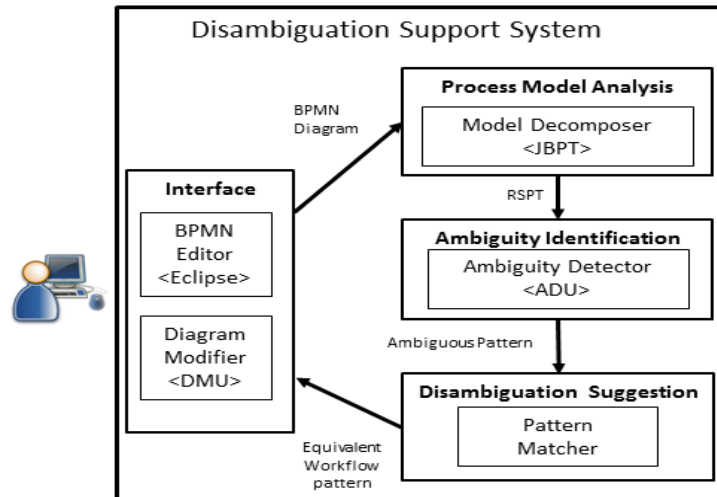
Disambiguation Support System

Interface

BPMN Editor <Eclipse>

Diagram Modifier <DMU>

BPMN Diagram

Process Model Analysis

Model Decomposer <JBPT>

RSPT

Ambiguity Identification

Ambiguity Detector <ADU>

Ambiguous Pattern

Disambiguation Suggestion

Pattern Matcher

Equivalent Workflow pattern